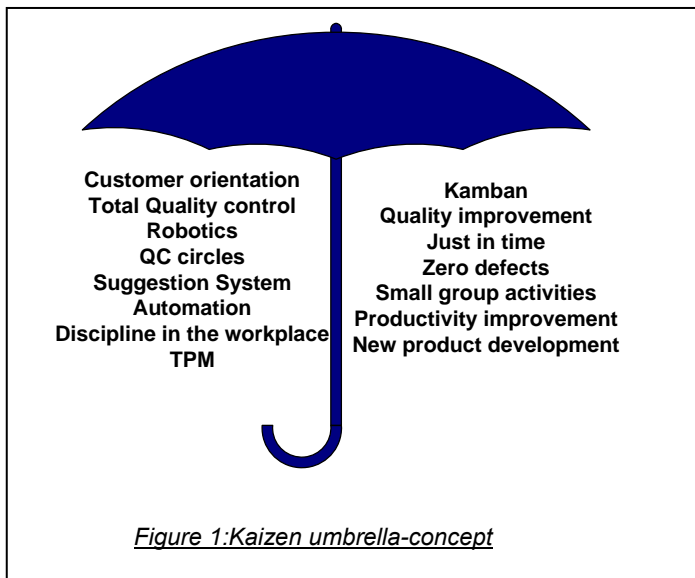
Customer orientation
Total Quality control
Robotics
QC circles
Suggestion System
Automation
Discipline in the workplace
TPM

Kamban
Quality improvement
Just in time
Zero defects
Small group activities
Productivity improvement
New product development

Figure 1:Kaizen umbrella-concept